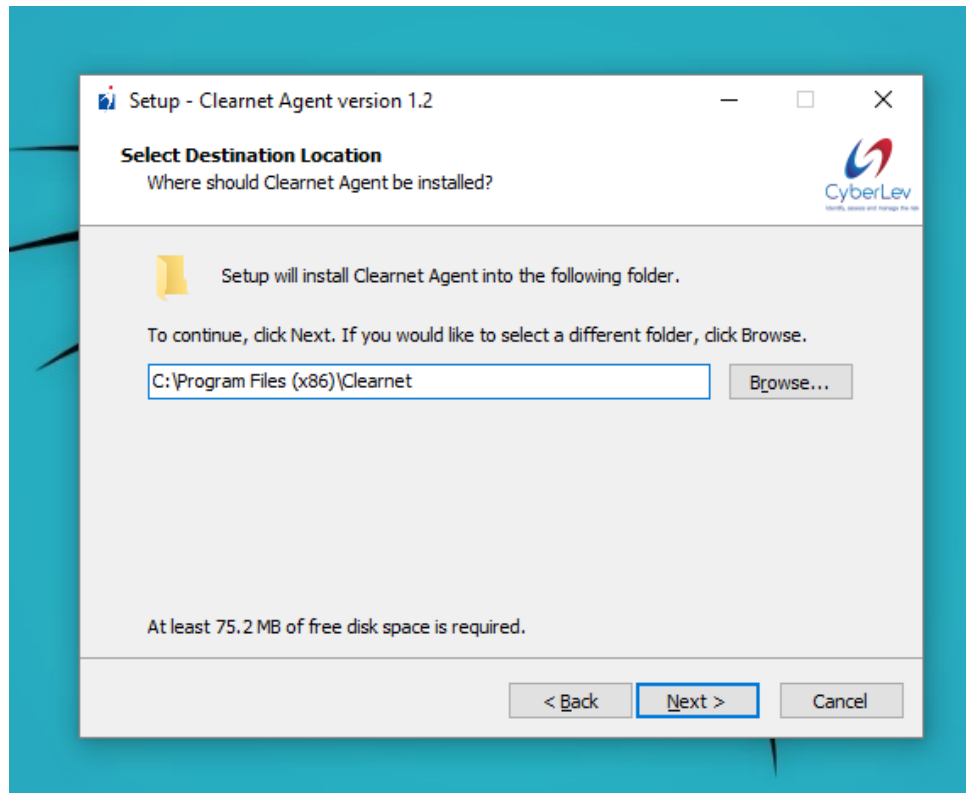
Setup - Clearnet Agent version 1.2

Select Destination Location
Where should Clearnet Agent be installed?

CyberLev
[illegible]

Setup will install Clearnet Agent into the following folder.

To continue, click Next. If you would like to select a different folder, click Browse.

C:\Program Files (x86)\Clearnet

Browse...

At least 75.2 MB of free disk space is required.

< Back

Next >

Cancel